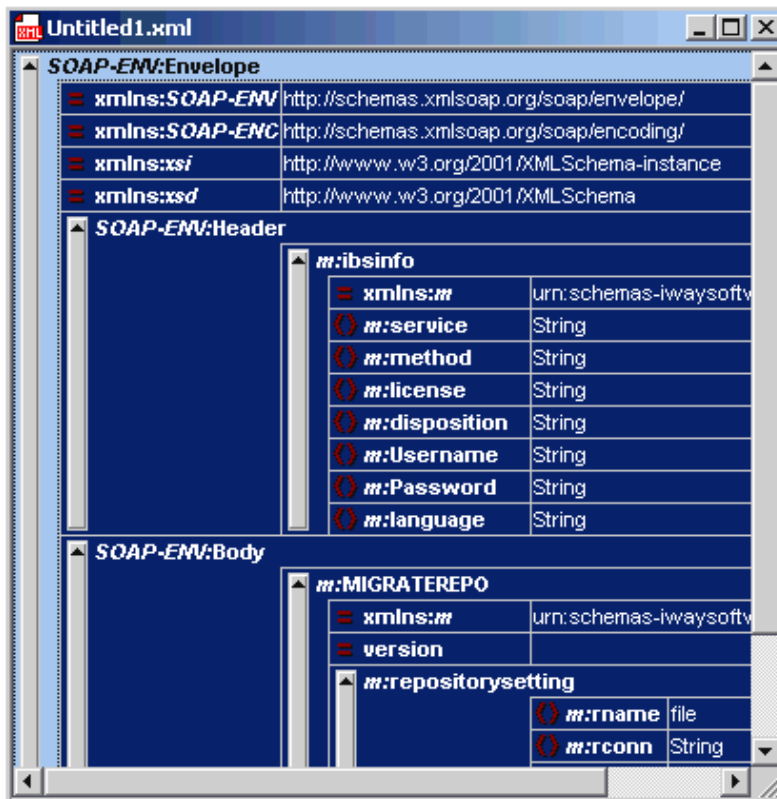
Untitled1.xml

SOAP-ENV:Envelope

| | |
|---|---|
| = xmlns:SOAP-ENV | http://schemas.xmlsoap.org/soap/envelope/ |
| = xmlns:SOAP-ENC | http://schemas.xmlsoap.org/soap/encoding/ |
| = xmlns:xsi | http://www.w3.org/2001/XMLSchema-instance |
| = xmlns:xsd | http://www.w3.org/2001/XMLSchema |

SOAP-ENV:Header

m:ibsinfo

| | |
|---|---|
| = xmlns:m | urn:schemas-iwaysoftv |
| m:service | String |
| m:method | String |
| m:license | String |
| m:disposition | String |
| m:Username | String |
| m:Password | String |
| m:language | String |

SOAP-ENV:Body

m:MIGRATEREPO

| | |
|---|---|
| = xmlns:m | urn:schemas-iwaysoftv |
| = version | |

m:repositorysetting

| | |
|---|---|
| m:rname | file |
| m:rconn | String |